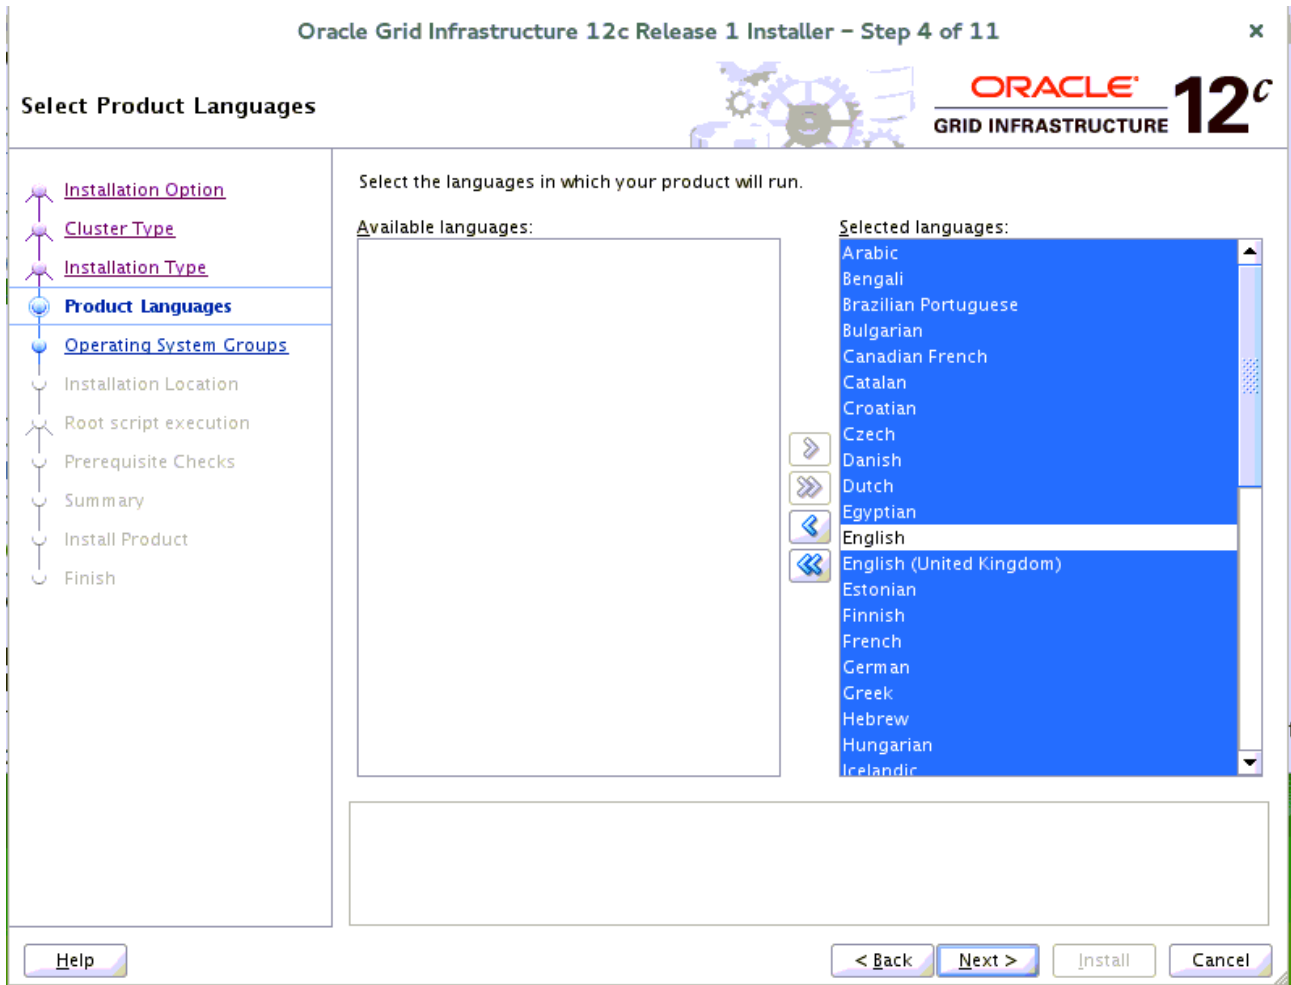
Oracle Grid Infrastructure 12c Release 1 Installer – Step 4 of 11

×

Select Product Languages

ORACLE
GRID INFRASTRUCTURE
$12^c$

Installation Option
Cluster Type
Installation Type
Product Languages
Operating System Groups
Installation Location
Root script execution
Prerequisite Checks
Summary
Install Product
Finish

Select the languages in which your product will run.

Available languages:

Selected languages:
Arabic
Bengali
Brazilian Portuguese
Bulgarian
Canadian French
Catalan
Croatian
Czech
Danish
Dutch
Egyptian
English
English (United Kingdom)
Estonian
Finnish
French
German
Greek
Hebrew
Hungarian
Icelandic

Help

< Back
Next >
Install
Cancel